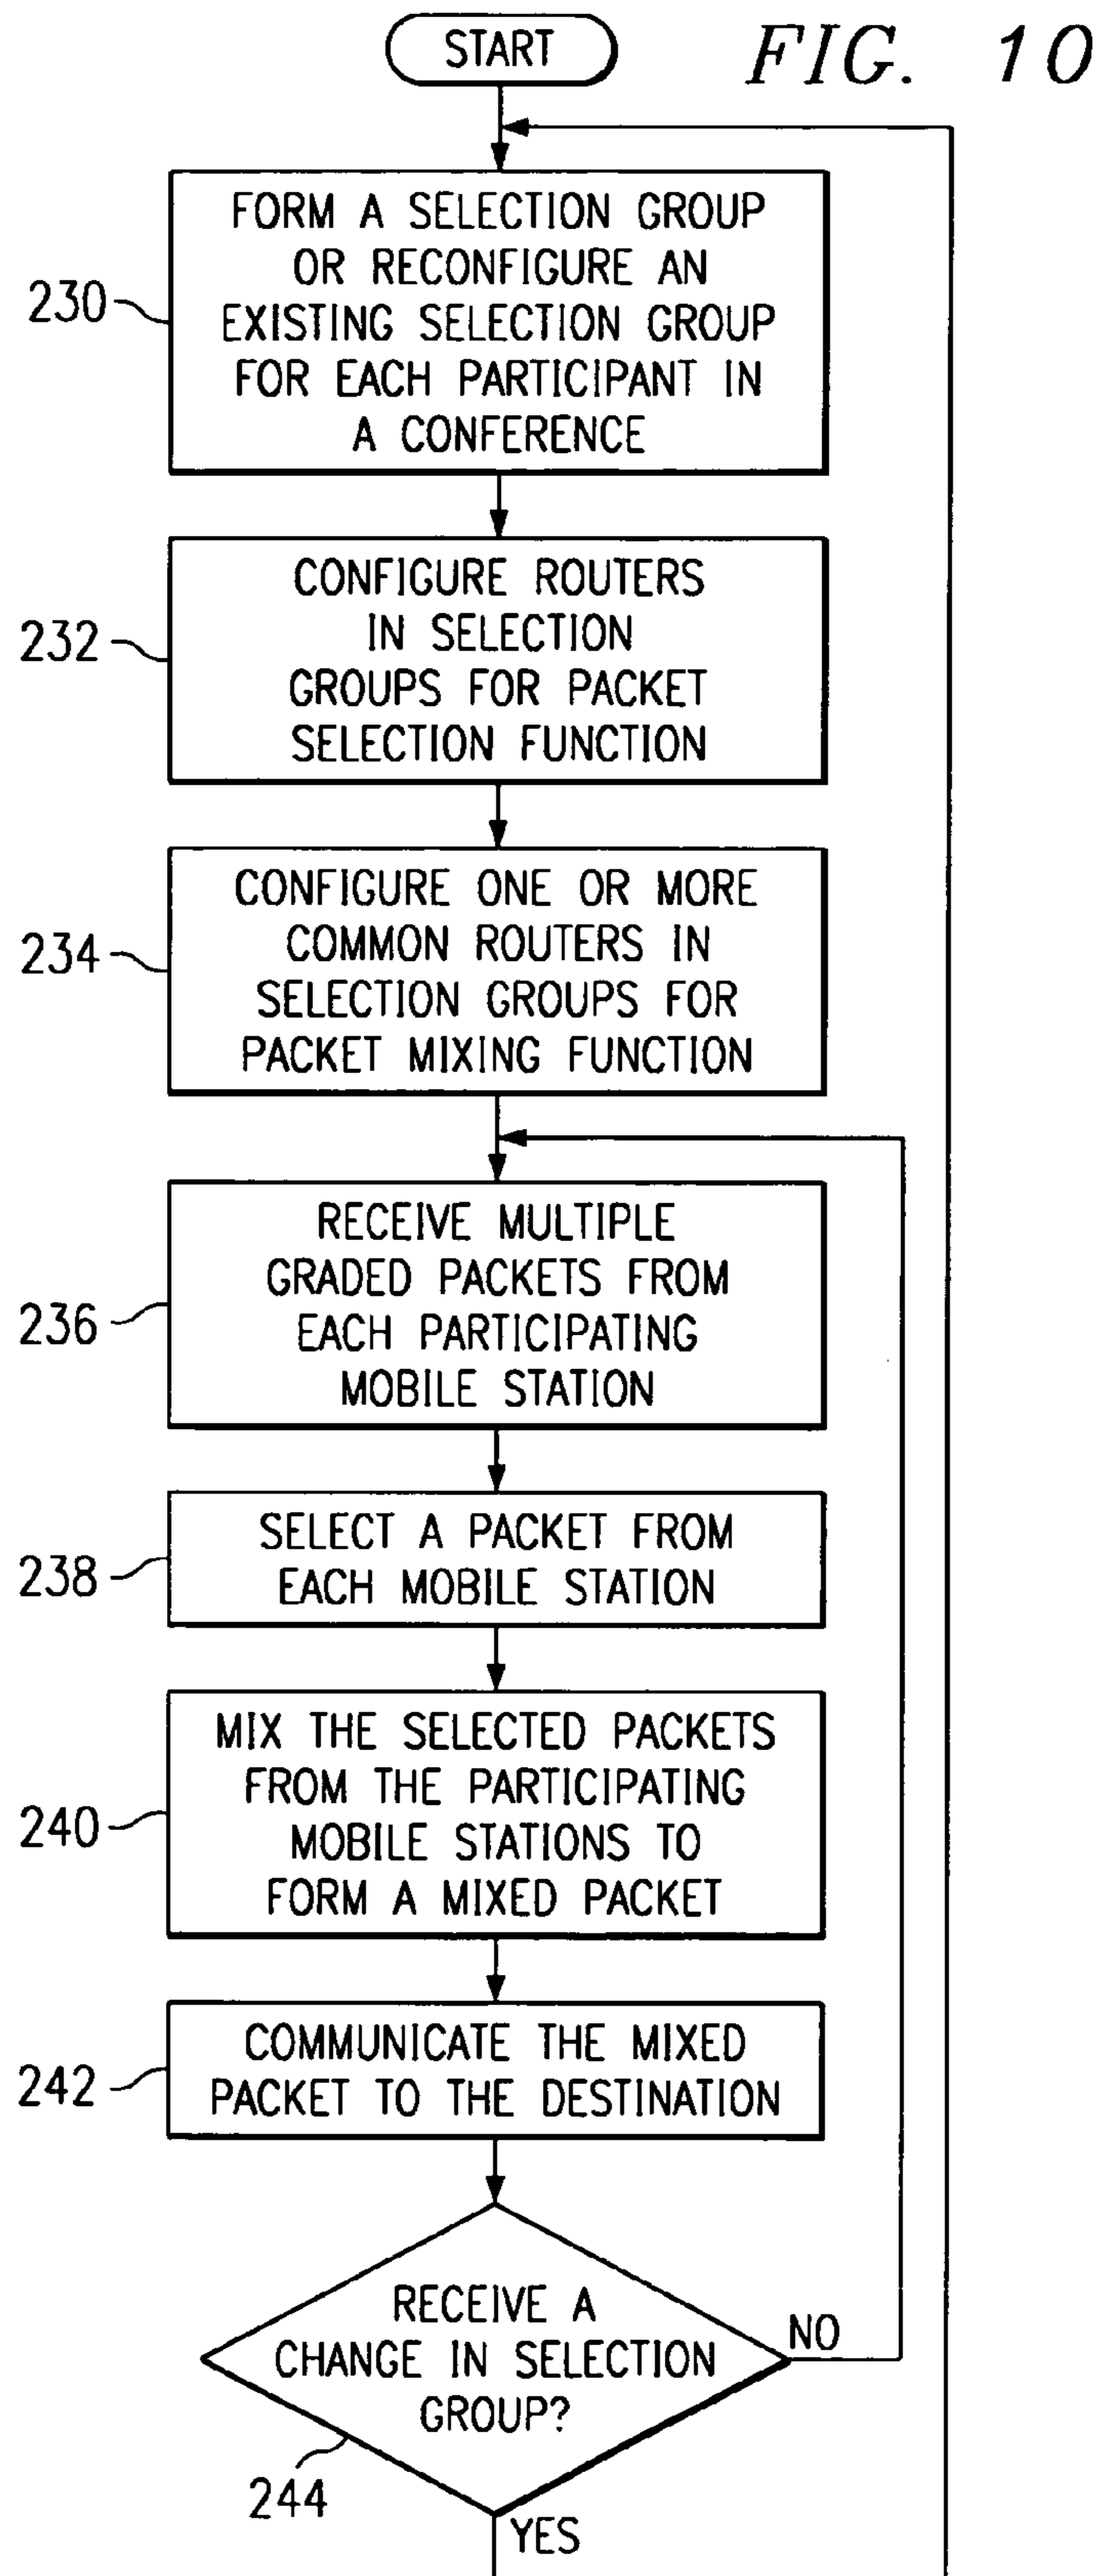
START

FIG. 10

230 FORM A SELECTION GROUP OR RECONFIGURE AN EXISTING SELECTION GROUP FOR EACH PARTICIPANT IN A CONFERENCE

232 CONFIGURE ROUTERS IN SELECTION GROUPS FOR PACKET SELECTION FUNCTION

234 CONFIGURE ONE OR MORE COMMON ROUTERS IN SELECTION GROUPS FOR PACKET MIXING FUNCTION

236 RECEIVE MULTIPLE GRADED PACKETS FROM EACH PARTICIPATING MOBILE STATION

238 SELECT A PACKET FROM EACH MOBILE STATION

240 MIX THE SELECTED PACKETS FROM THE PARTICIPATING MOBILE STATIONS TO FORM A MIXED PACKET

242 COMMUNICATE THE MIXED PACKET TO THE DESTINATION

RECEIVE A CHANGE IN SELECTION GROUP?

NO

244

YES